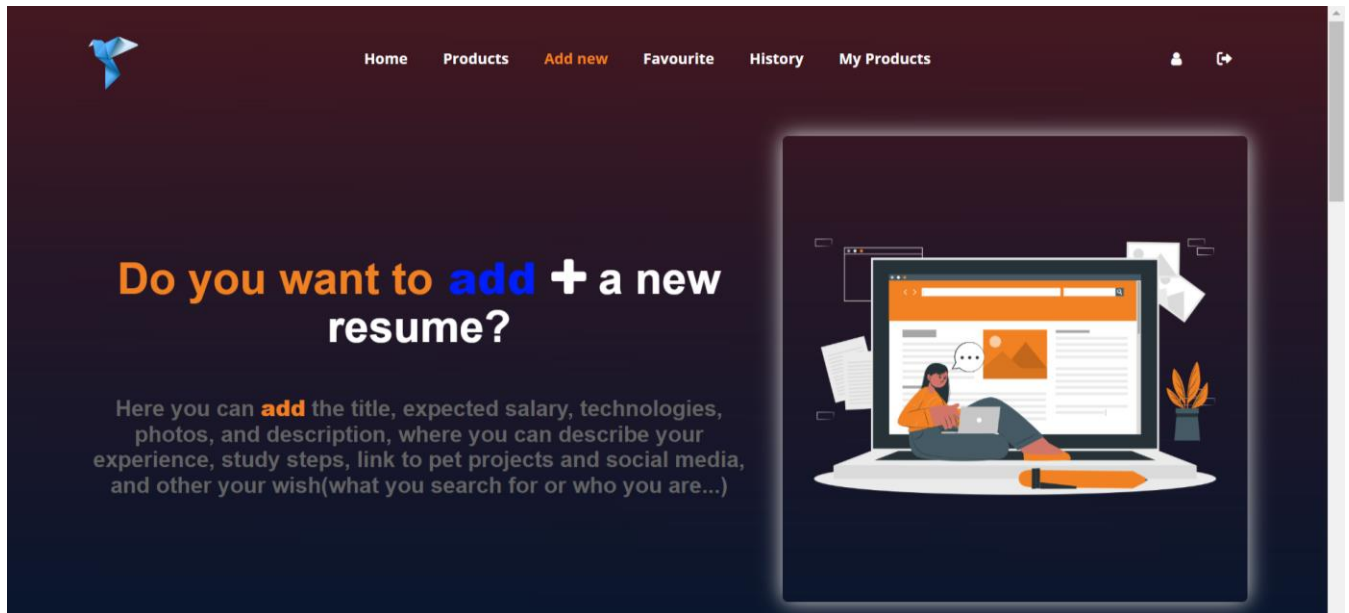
Home Products Add new Favourite History My Products

Do you want to add + a new resume?

Here you can add the title, expected salary, technologies, photos, and description, where you can describe your experience, study steps, link to pet projects and social media, and other your wish(what you search for or who you are...)